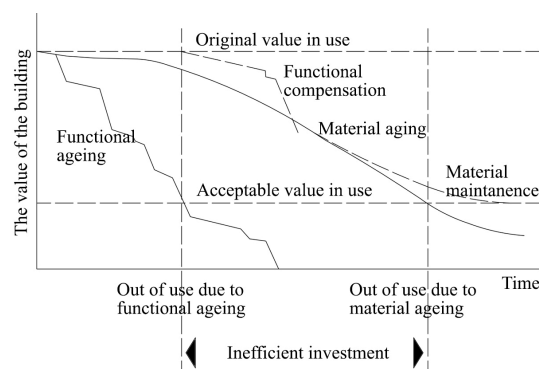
The value of the building

0

Original value in use

Functional compensation

Functional ageing

Material aging

Material maintanence

Acceptable value in use

Time

Out of use due to functional ageing

Out of use due to material ageing

Inefficient investment